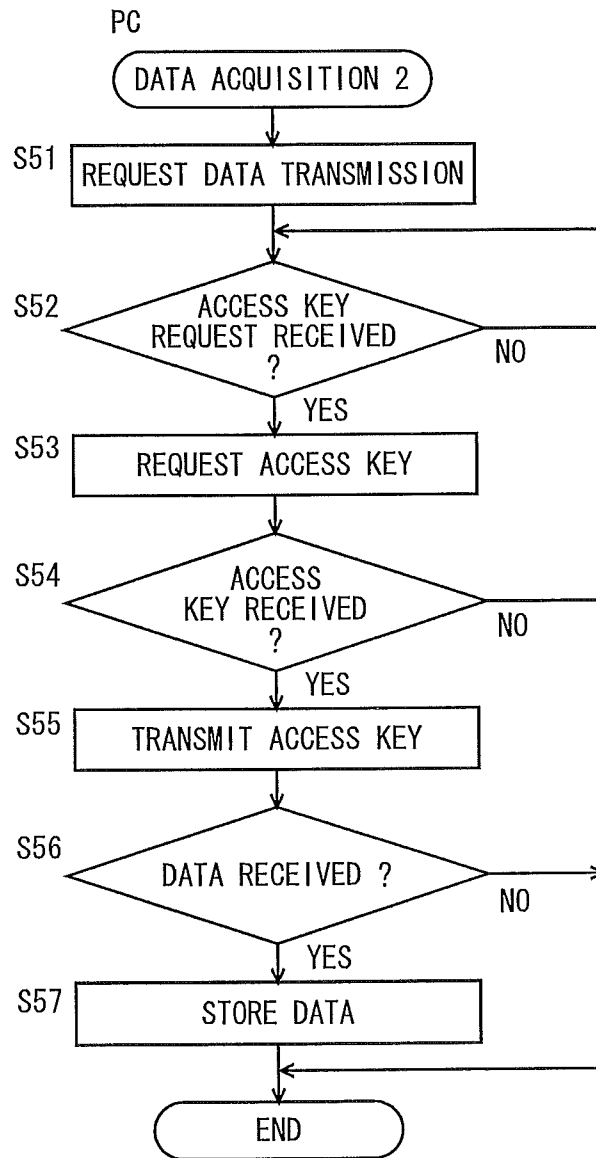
PC

DATA ACQUISITION 2

S51 REQUEST DATA TRANSMISSION

S52 ACCESS KEY REQUEST RECEIVED ?

NO

YES

S53 REQUEST ACCESS KEY

S54 ACCESS KEY RECEIVED ?

NO

YES

S55 TRANSMIT ACCESS KEY

S56 DATA RECEIVED ?

NO

YES

S57 STORE DATA

END